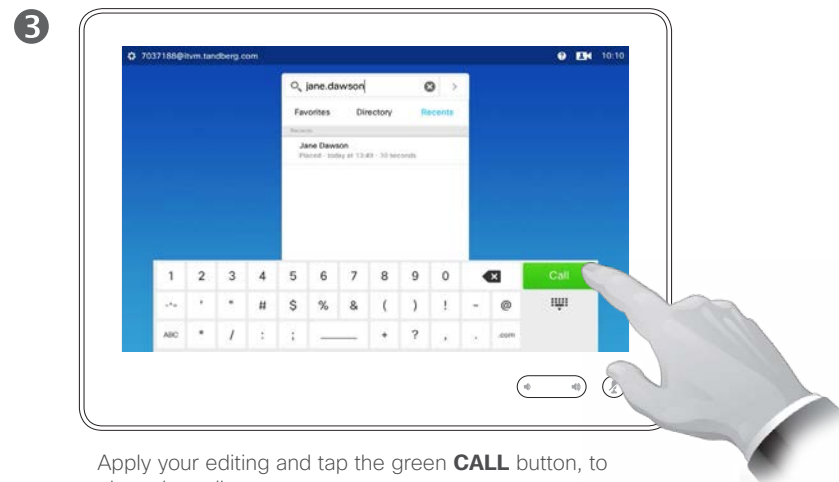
3

7037188@itvm.tandberg.com

10:10

jane.dawson

Favorites Directory Recents

Recents

Jane Dawson
Placed - today at 13:40 - 10 seconds

| 1 | 2 | 3 | 4 | 5 | 6 | 7 | 8 | 9 | 0 | | Call |
|---|---|---|---|---|---|---|---|---|---|---|---|
| -^- | ' | " | # | \$ | % | & | ( | ) | ! | - | @ |
| ABC | * | / | : | ; | ___ | + | ? | , | . | .com | |

Apply your editing and tap the green **CALL** button, to
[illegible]